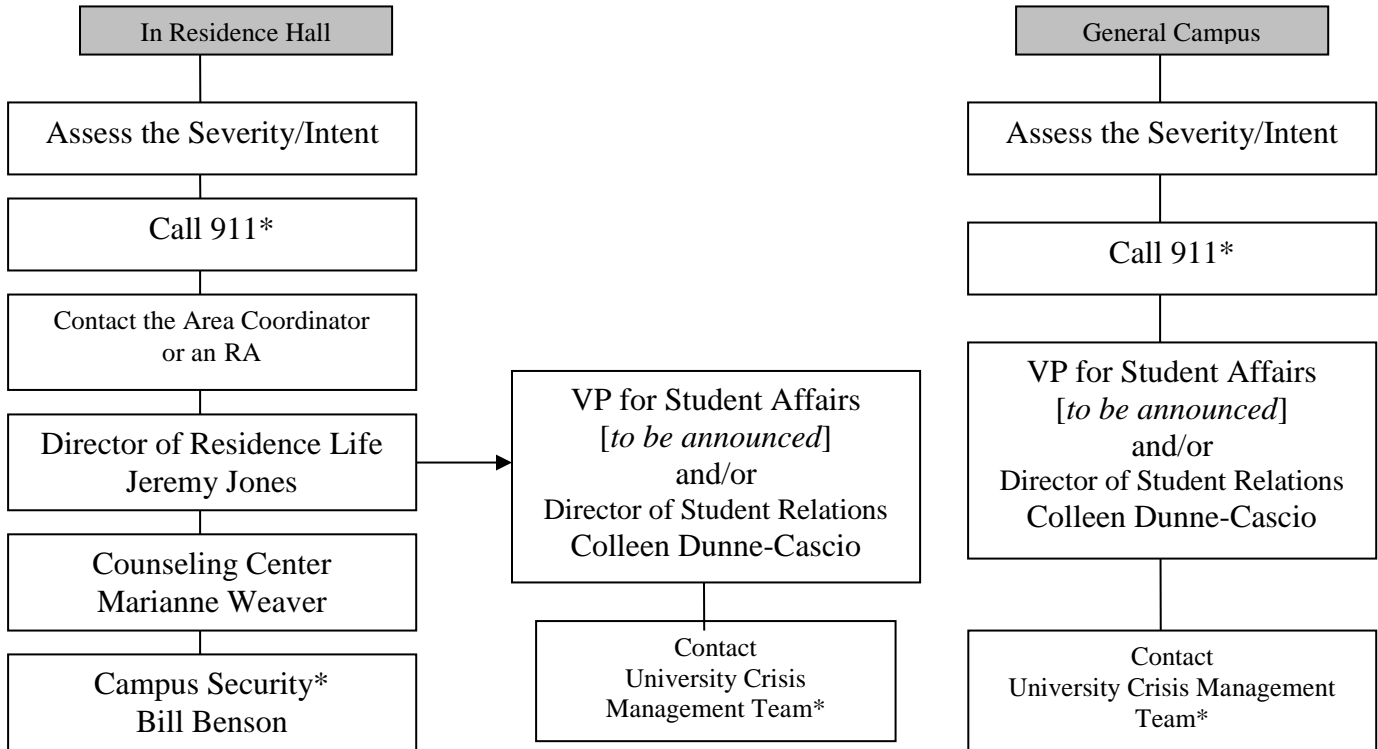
In Residence Hall

Assess the Severity/Intent

Call 911*

Contact the Area Coordinator or an RA

Director of Residence Life
Jeremy Jones

Counseling Center
Marianne Weaver

Campus Security*
Bill Benson

VP for Student Affairs
[*to be announced*]
and/or
Director of Student Relations
Colleen Dunne-Cascio

Contact
University Crisis Management Team*

General Campus

Assess the Severity/Intent

Call 911*

VP for Student Affairs
[*to be announced*]
and/or
Director of Student Relations
Colleen Dunne-Cascio

Contact
University Crisis Management Team*